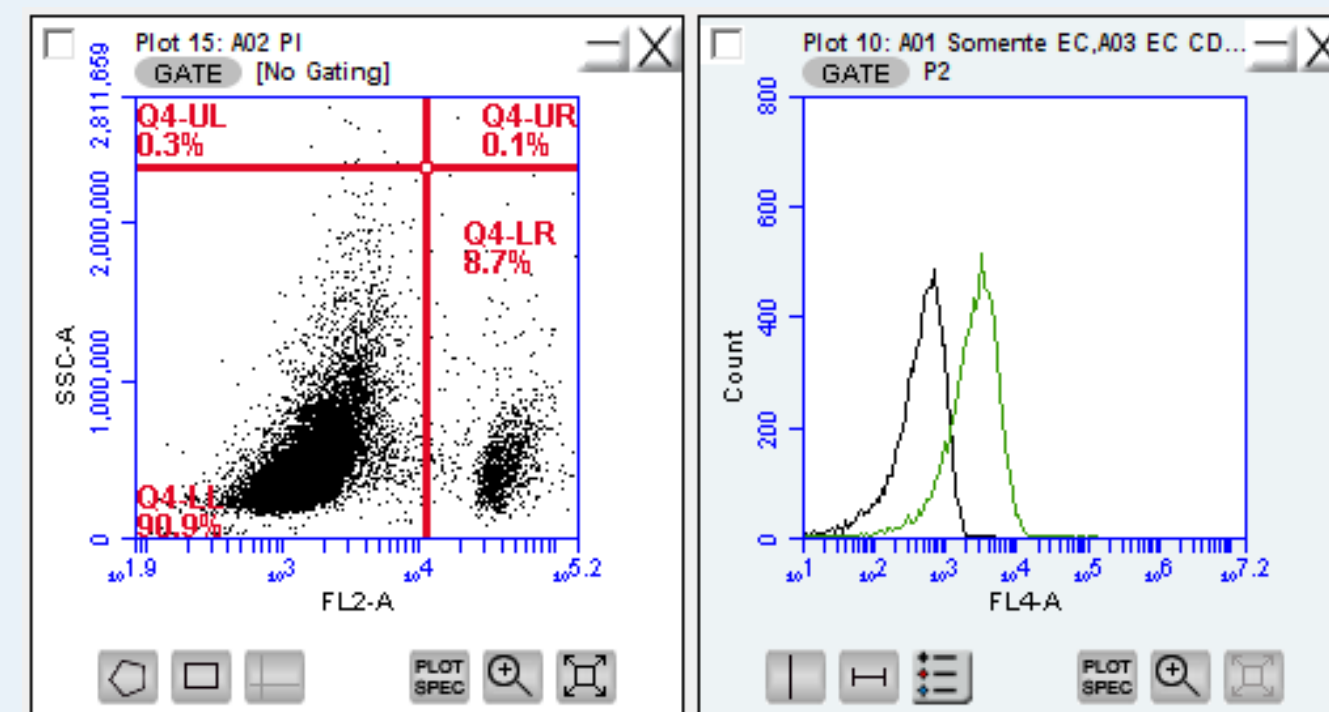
Plot 15: A02 PI
GATE [No Gating]

2,811,659
2,000,000
1,000,000
0
SSC-A

Q4-UL
0.3%

Q4-UR
0.1%

Q4-LR
8.7%

Q4-LL
90.9%

$10^{1.9}$ $10^{3}$ $10^{4}$ $10^{5.2}$
FL2-A

PLOT SPEC

Plot 10: A01 Somente EC,A03 EC CD...
GATE P2

800
600
400
200
0
Count

$10^{1}$ $10^{2}$ $10^{3}$ $10^{4}$ $10^{5}$ $10^{6}$ $10^{7.2}$
FL4-A

PLOT SPEC